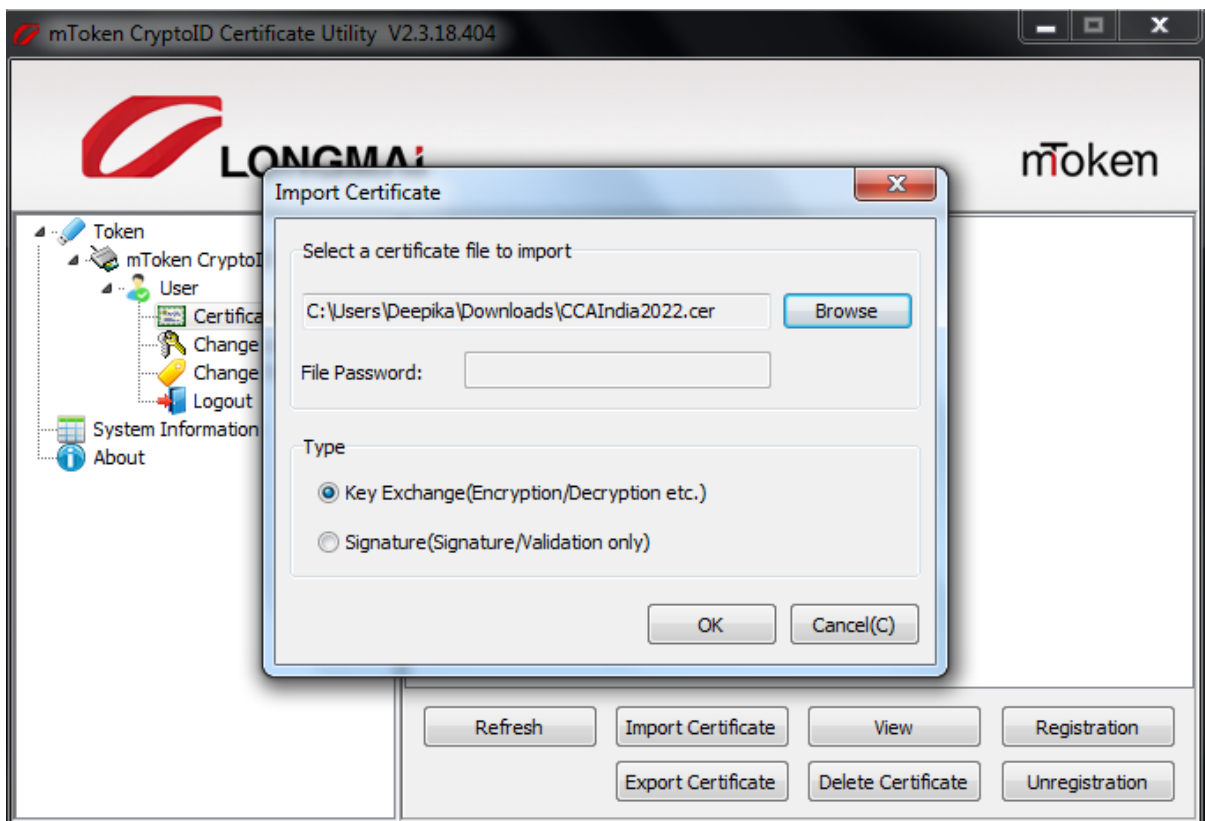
mToken CryptoID Certificate Utility V2.3.18.404

LONGMAI

mToken

Token
mToken CryptoI
User
Certifica
Change
Change
Logout
System Information
About

Import Certificate

Select a certificate file to import

C:\Users\Deepika\Downloads\CCAIndia2022.cer

Browse

File Password:

Type

Key Exchange(Encryption/Decryption etc.)

Signature(Signature/Validation only)

OK

Cancel(C)

Refresh

Import Certificate

View

Registration

Export Certificate

Delete Certificate

Unregistration